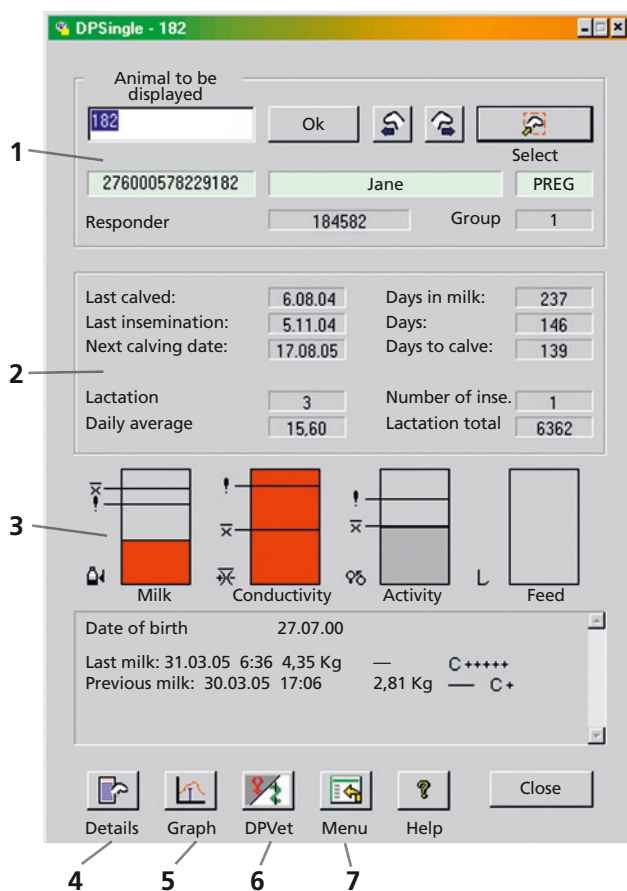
DPSingle - 182

Animal to be displayed

182

Ok

Select

1

276000578229182

Jane

PREG

Responder

184582

Group

1

Last calved: 6.08.04
Last insemination: 5.11.04
Next calving date: 17.08.05

Days in milk: 237
Days: 146
Days to calve: 139

2

Lactation 3
Daily average 15,60

Number of inse. 1
Lactation total 6362

3

$\overline{x}$
!

!
$\overline{x}$

!
$\overline{x}$

Milk

Conductivity

Activity

L

Feed

Date of birth 27.07.00

Last milk: 31.03.05 6:36 4,35 Kg — C+++++
Previous milk: 30.03.05 17:06 2,81 Kg — C+

Details

Graph

DPVet

Menu

Help

Close

4 5 6 7